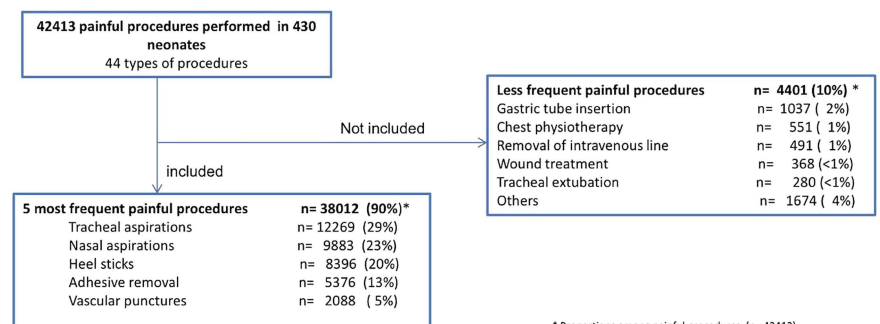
42413 painful procedures performed in 430 neonates
44 types of procedures

Not included

included

Less frequent painful procedures n= 4401 (10%) *
Gastric tube insertion n= 1037 ( 2%)
Chest physiotherapy n= 551 ( 1%)
Removal of intravenous line n= 491 ( 1%)
Wound treatment n= 368 (<1%)
Tracheal extubation n= 280 (<1%)
Others n= 1674 ( 4%)

5 most frequent painful procedures n= 38012 (90%)*
Tracheal aspirations n= 12269 (29%)
Nasal aspirations n= 9883 (23%)
Heel sticks n= 8396 (20%)
Adhesive removal n= 5376 (13%)
Vascular punctures n= 2088 ( 5%)

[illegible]